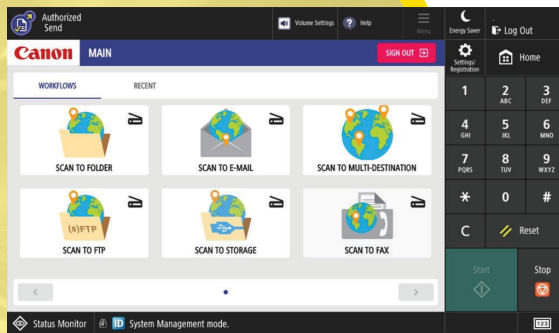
Authorized Send

Volume Settings

Help

Menu

Energy Saver

Log Out

Canon MAIN

SIGN OUT

Settings/ Registration

Home

WORKFLOWS

RECENT

SCAN TO FOLDER

SCAN TO E-MAIL

SCAN TO MULTI-DESTINATION

(S)FTP

SCAN TO FTP

SCAN TO STORAGE

SCAN TO FAX

1

2 ABC

3 DEF

4 GHI

5 JKL

6 MNO

7 PQRS

8 TUV

9 WXYZ

*

0

#

C

Reset

Start

Stop

Status Monitor

ID System Management mode.